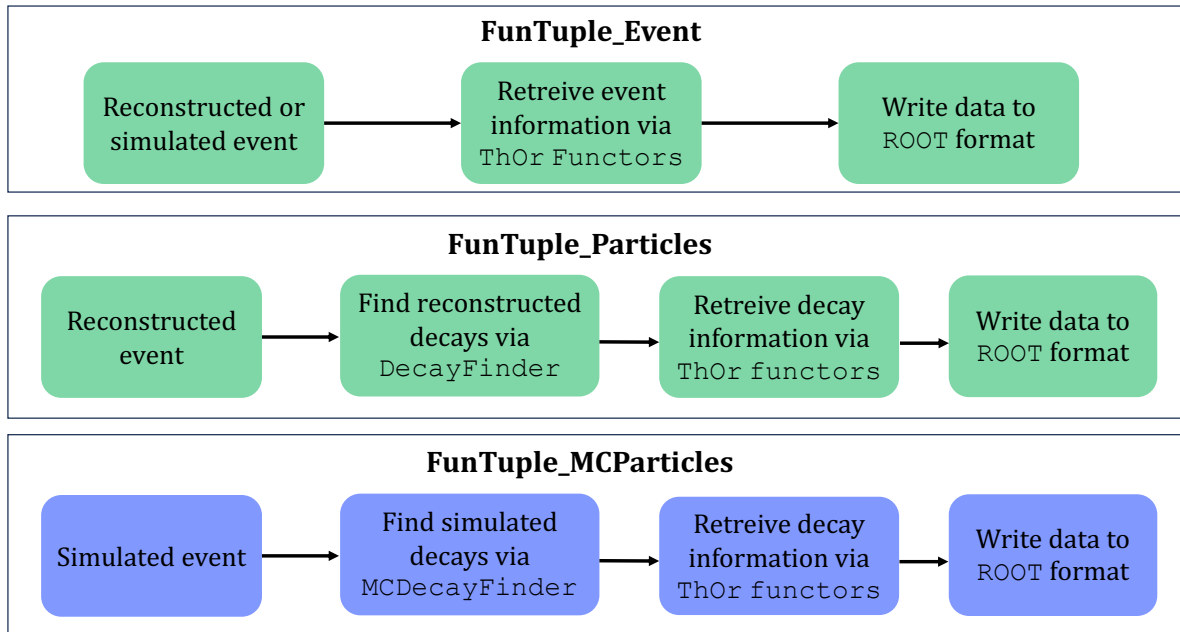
FunTuple_Event

Reconstructed or simulated event

Retreive event information via ThOr Functors

Write data to ROOT format

FunTuple_Particles

Reconstructed event

Find reconstructed decays via DecayFinder

Retreive decay information via ThOr functors

Write data to ROOT format

FunTuple_MCParticles

Simulated event

Find simulated decays via MCDecayFinder

Retreive decay information via ThOr functors

Write data to ROOT format